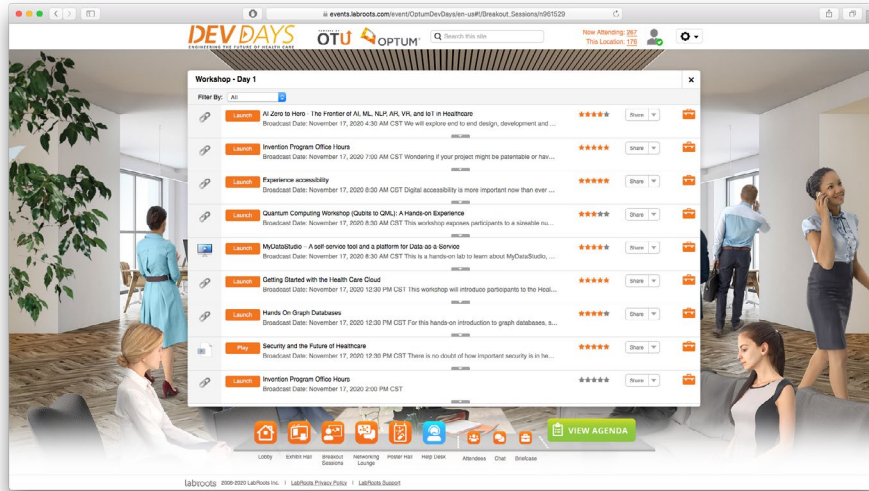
events.labroots.com/event/OptumDevDays/en-us#!/Breakout_Sessions/n961529

DEV DAYS
ENGINEERING THE FUTURE OF HEALTH CARE

OTU OPTUM

Search this site

Now Attending: 267
This Location: 176

Workshop - Day 1

Filter By: All

Launch AI Zero to Hero - The Frontier of AI, ML, NLP, AR, VR, and IoT in Healthcare
Broadcast Date: November 17, 2020 4:30 AM CST We will explore end to end design, development and ...
Share

Launch Invention Program Office Hours
Broadcast Date: November 17, 2020 7:00 AM CST Wondering if your project might be patentable or hav...
Share

Launch Experience accessibility
Broadcast Date: November 17, 2020 8:30 AM CST Digital accessibility is more important now than ever ...
Share

Launch Quantum Computing Workshop (Qubits to QML): A Hands-on Experience
Broadcast Date: November 17, 2020 8:30 AM CST This workshop exposes participants to a sizeable nu...
Share

Launch MyDataStudio - A self service tool and a platform for Data as a Service
Broadcast Date: November 17, 2020 8:30 AM CST This is a hands-on lab to learn about MyDataStudio, ...
Share

Launch Getting Started with the Health Care Cloud
Broadcast Date: November 17, 2020 12:30 PM CST This workshop will introduce participants to the Heal...
Share

Launch Hands On Graph Databases
Broadcast Date: November 17, 2020 12:30 PM CST For this hands-on introduction to graph databases, a...
Share

Play Security and the Future of Healthcare
Broadcast Date: November 17, 2020 12:30 PM CST There is no doubt of how important security is in he...
Share

Launch Invention Program Office Hours
Broadcast Date: November 17, 2020 2:00 PM CST
Share

VIEW AGENDA

Lobby Exhibit Hall Breakout Sessions Networking Lounge Poster Hall Help Desk Attendees Chat Briefcase

labroots 2009-2020 LabRoots Inc. | LabRoots Privacy Policy | LabRoots Support